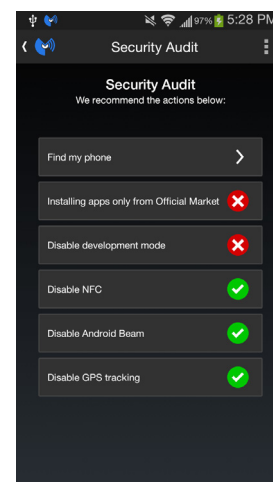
97% 5:28 PM

Security Audit

Security Audit
We recommend the actions below:

Find my phone

Installing apps only from Official Market

Disable development mode

Disable NFC

Disable Android Beam

Disable GPS tracking